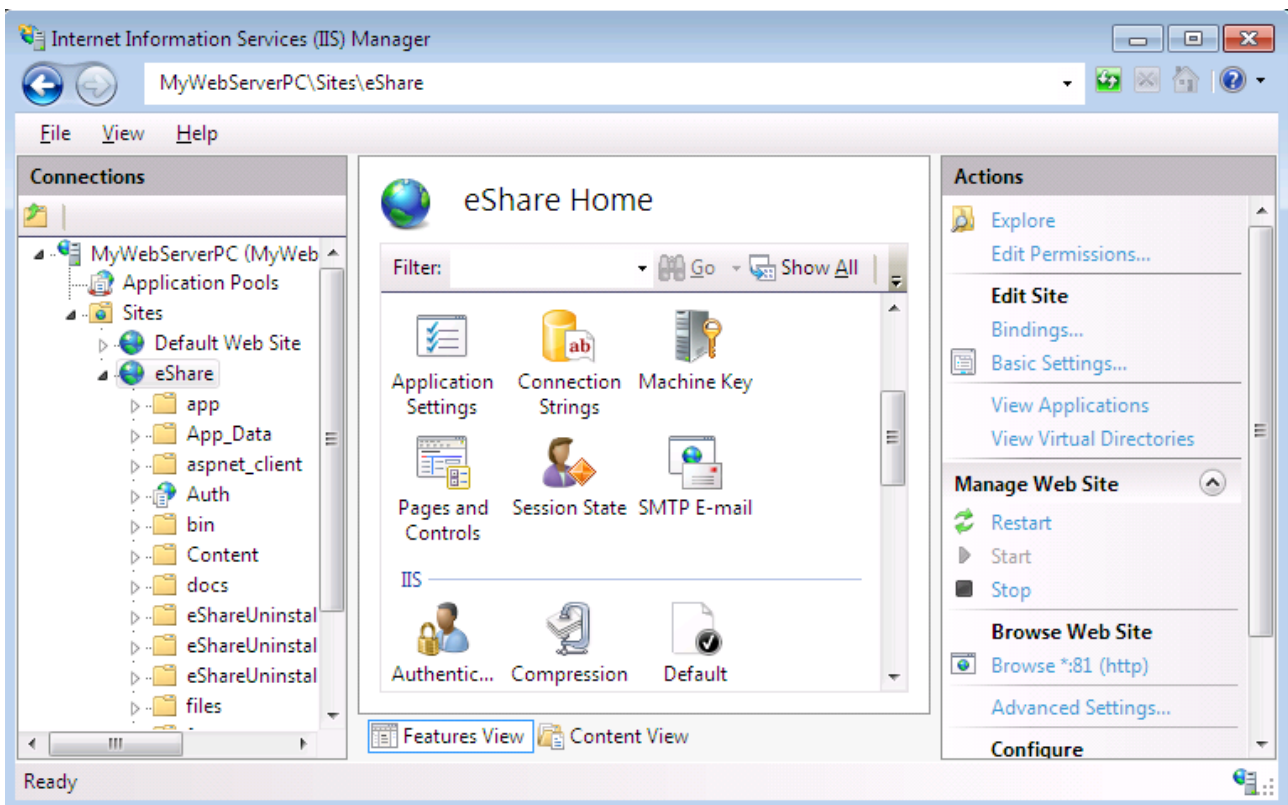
Internet Information Services (IIS) Manager

MyWebServerPC\Sites\eShare

File View Help

Connections

MyWebServerPC (MyWeb
Application Pools
Sites
Default Web Site
eShare
app
App_Data
aspnet_client
Auth
bin
Content
docs
eShareUninstal
eShareUninstal
eShareUninstal
files

eShare Home

Filter: Go Show All

Application Settings
Connection Strings
Machine Key
Pages and Controls
Session State
SMTP E-mail

IIS

Authentic...
Compression
Default

Features View
Content View

Actions

Explore
Edit Permissions...

Edit Site
Bindings...
Basic Settings...

View Applications
View Virtual Directories

Manage Web Site
Restart
Start
Stop

Browse Web Site
Browse *:81 (http)

Advanced Settings...

Configure

Ready